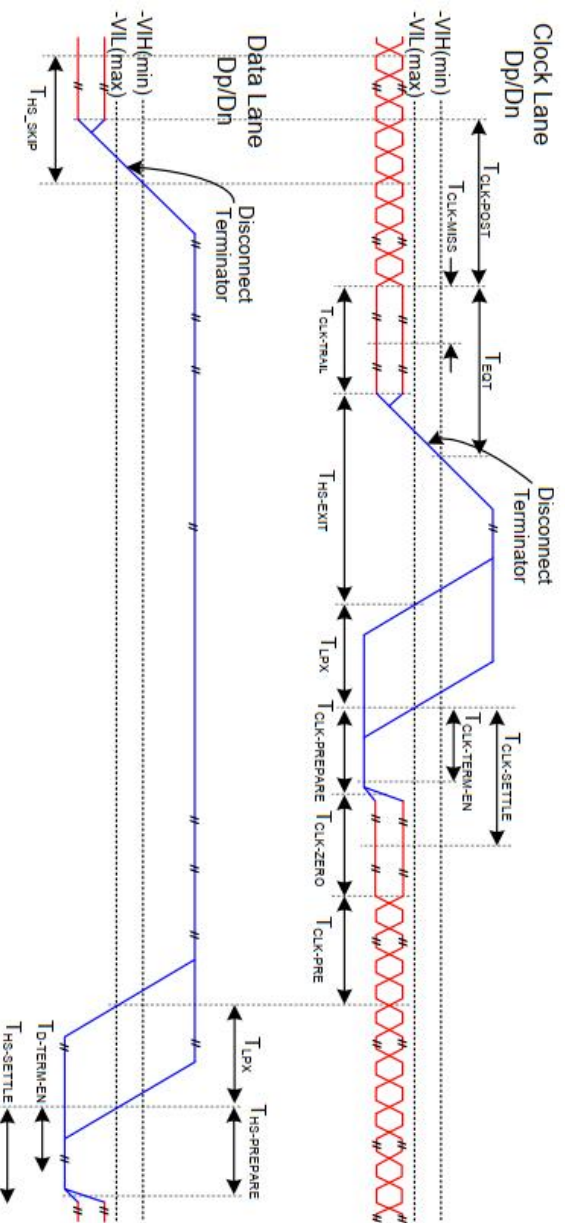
Clock Lane
Dp/Dn

VIH(min)
VIL(max)

$T_{CLK-POST}$
$T_{CLK-MISS}$
$T_{EOT}$
Disconnect
Terminator
$T_{CLK-SETTLE}$
$T_{CLK-TERM-EN}$

$T_{CLK-TRAIL}$
$T_{HS-EXIT}$
$T_{LPX}$
$T_{CLK-PREPARE}$
$T_{CLK-ZERO}$
$T_{CLK-PRE}$

Data Lane
Dp/Dn

VIH(min)
VIL(max)

$T_{HS\_SKIP}$
Disconnect
Terminator

$T_{LPX}$
$T_{HS-PREPARE}$
$T_{D-TERM-EN}$
$T_{HS-SETTLE}$